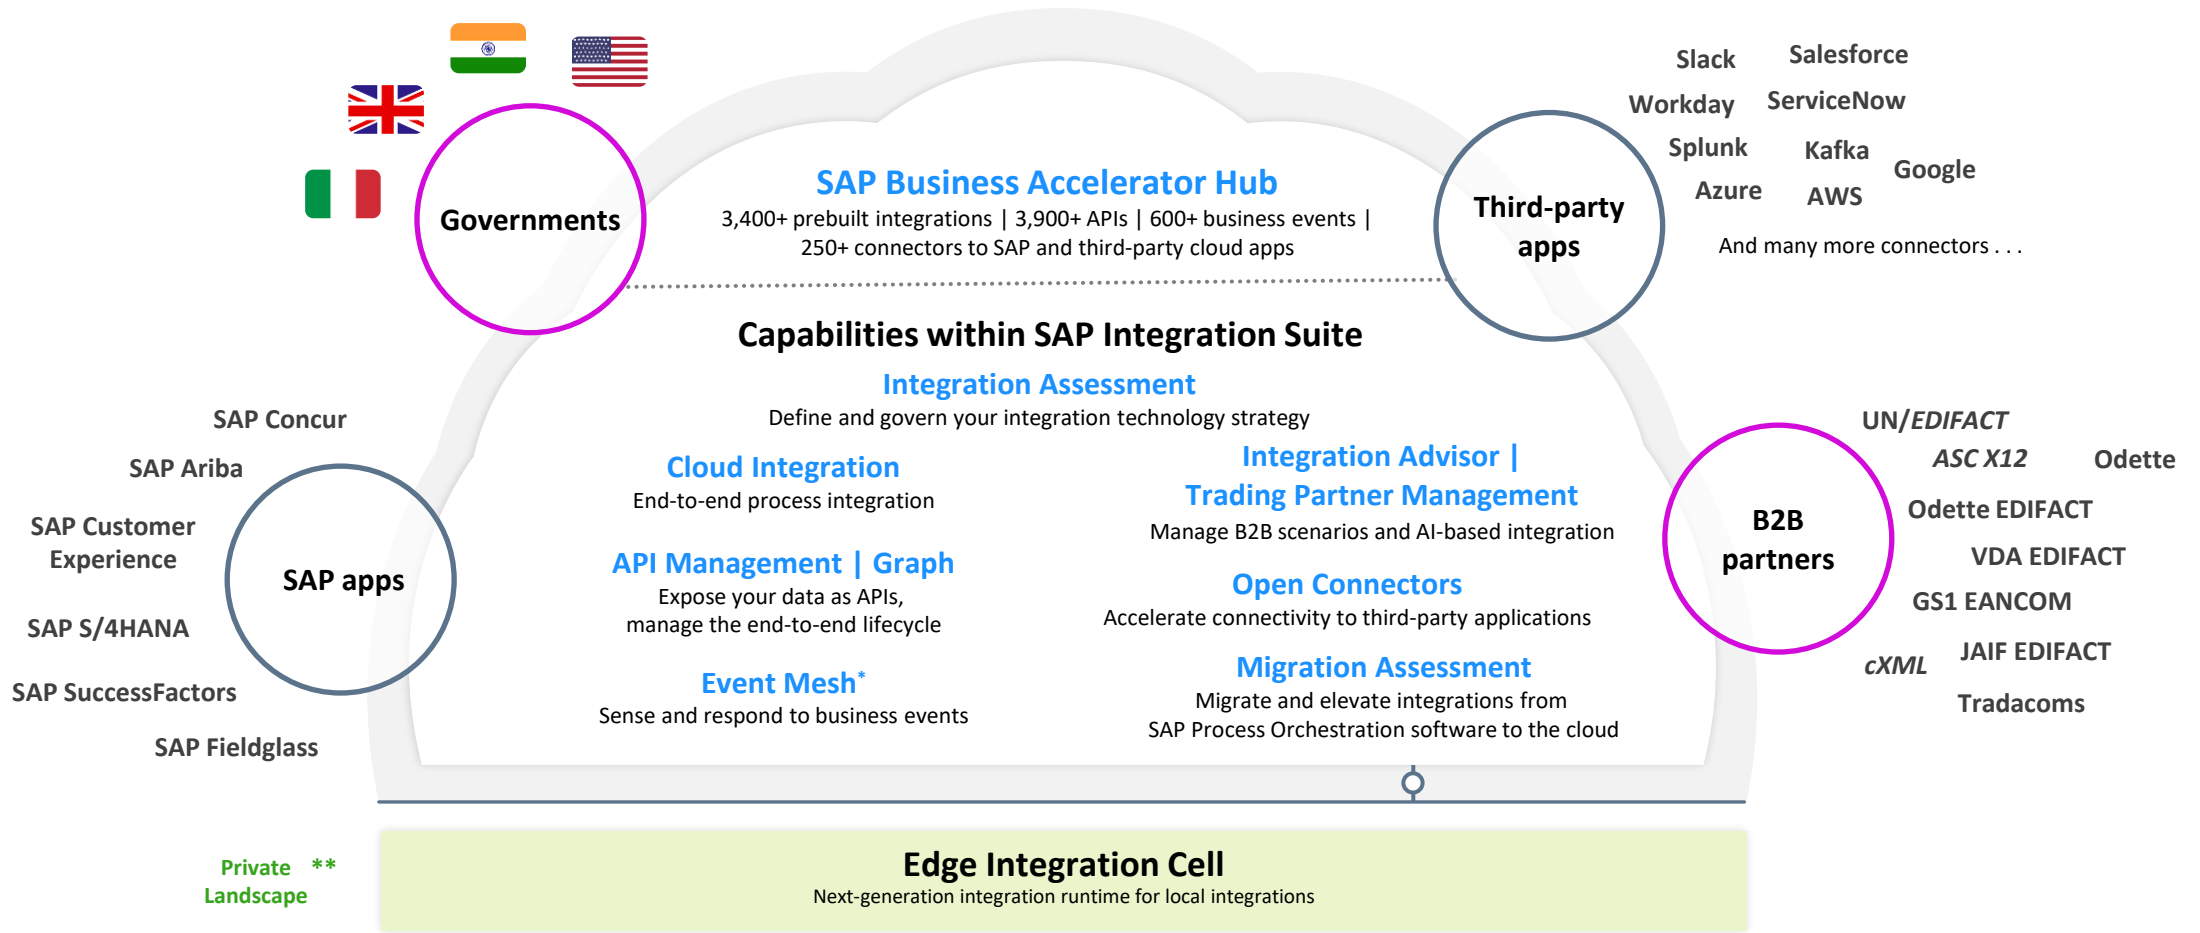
Governments

SAP Business Accelerator Hub
3,400+ prebuilt integrations | 3,900+ APIs | 600+ business events | 250+ connectors to SAP and third-party cloud apps

Third-party apps

Slack
Salesforce
Workday
ServiceNow
Splunk
Kafka
Google
Azure
AWS
And many more connectors . . .

Capabilities within SAP Integration Suite

Integration Assessment
Define and govern your integration technology strategy

Cloud Integration
End-to-end process integration

API Management | Graph
Expose your data as APIs, manage the end-to-end lifecycle

Event Mesh*
Sense and respond to business events

Integration Advisor | Trading Partner Management
Manage B2B scenarios and AI-based integration

Open Connectors
Accelerate connectivity to third-party applications

Migration Assessment
Migrate and elevate integrations from SAP Process Orchestration software to the cloud

SAP Concur
SAP Ariba
SAP Customer Experience
SAP apps
SAP S/4HANA
SAP SuccessFactors
SAP Fieldglass

UN/EDIFACT
ASC X12
Odette
B2B partners
Odette EDIFACT
VDA EDIFACT
GS1 EANCOM
JAIF EDIFACT
cXML
Tradacoms

Private Landscape **

Edge Integration Cell
Next-generation integration runtime for local integrations